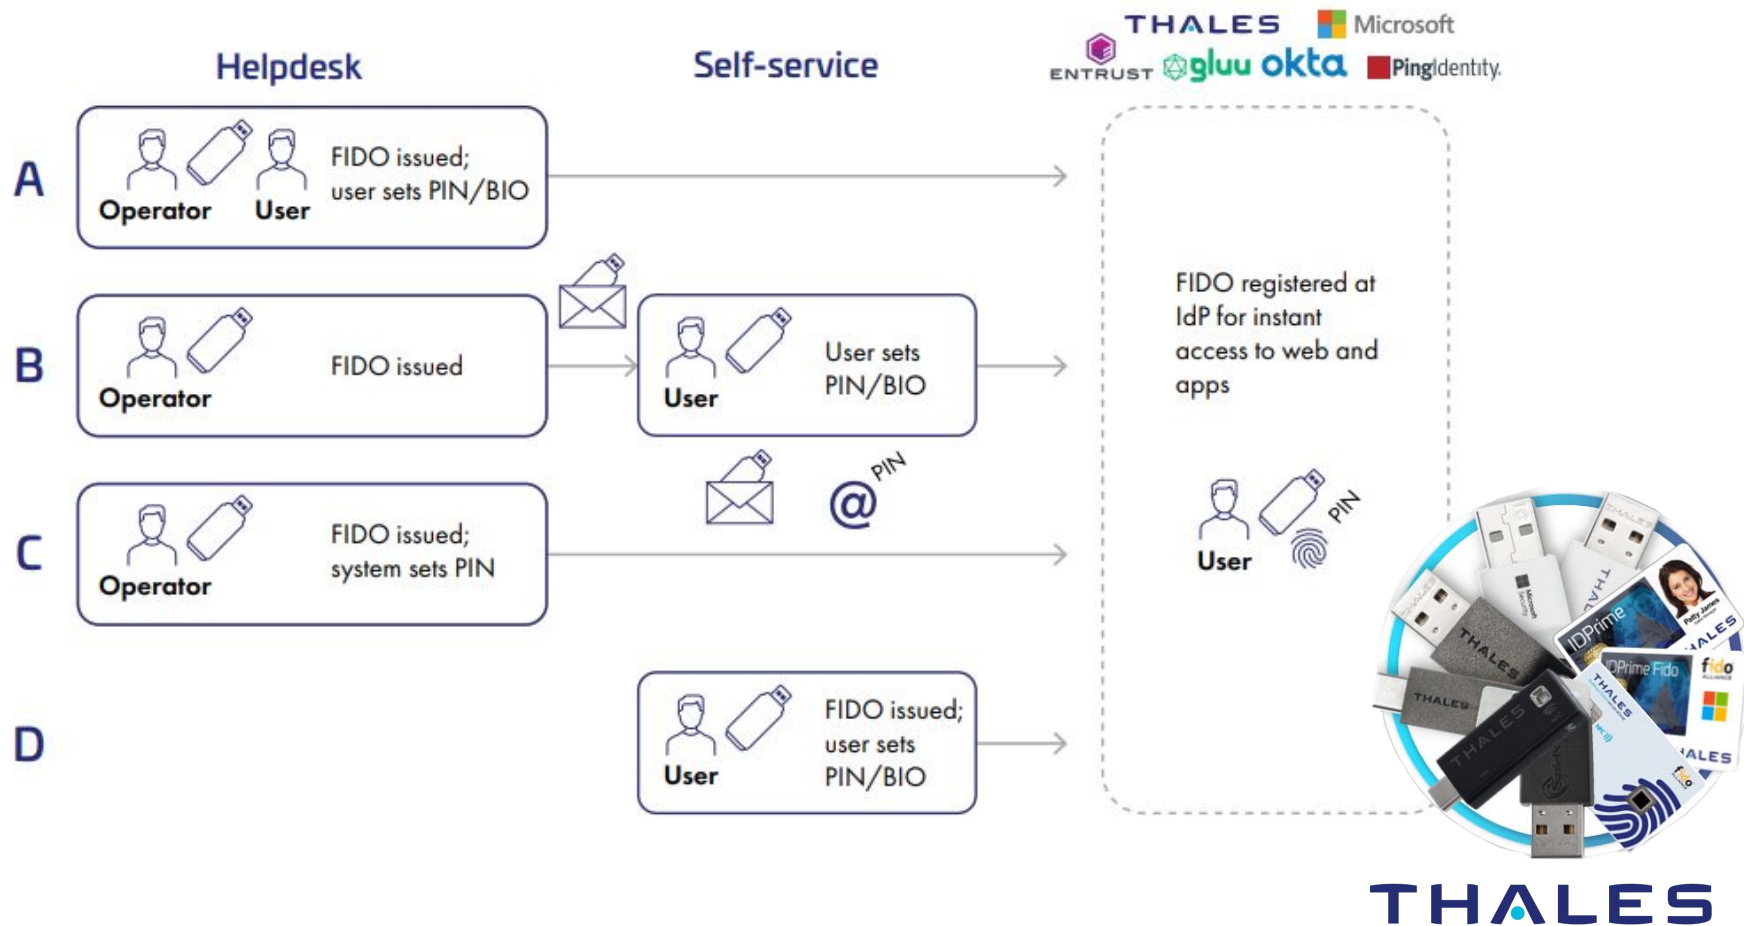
THALES Microsoft
ENTRUST gluu okta PingIdentity.

Helpdesk

Self-service

A

Operator User FIDO issued; user sets PIN/BIO

B

Operator FIDO issued

User User sets PIN/BIO

C

Operator FIDO issued; system sets PIN

@ PIN

D

User FIDO issued; user sets PIN/BIO

FIDO registered at IdP for instant access to web and apps

User PIN

THALES